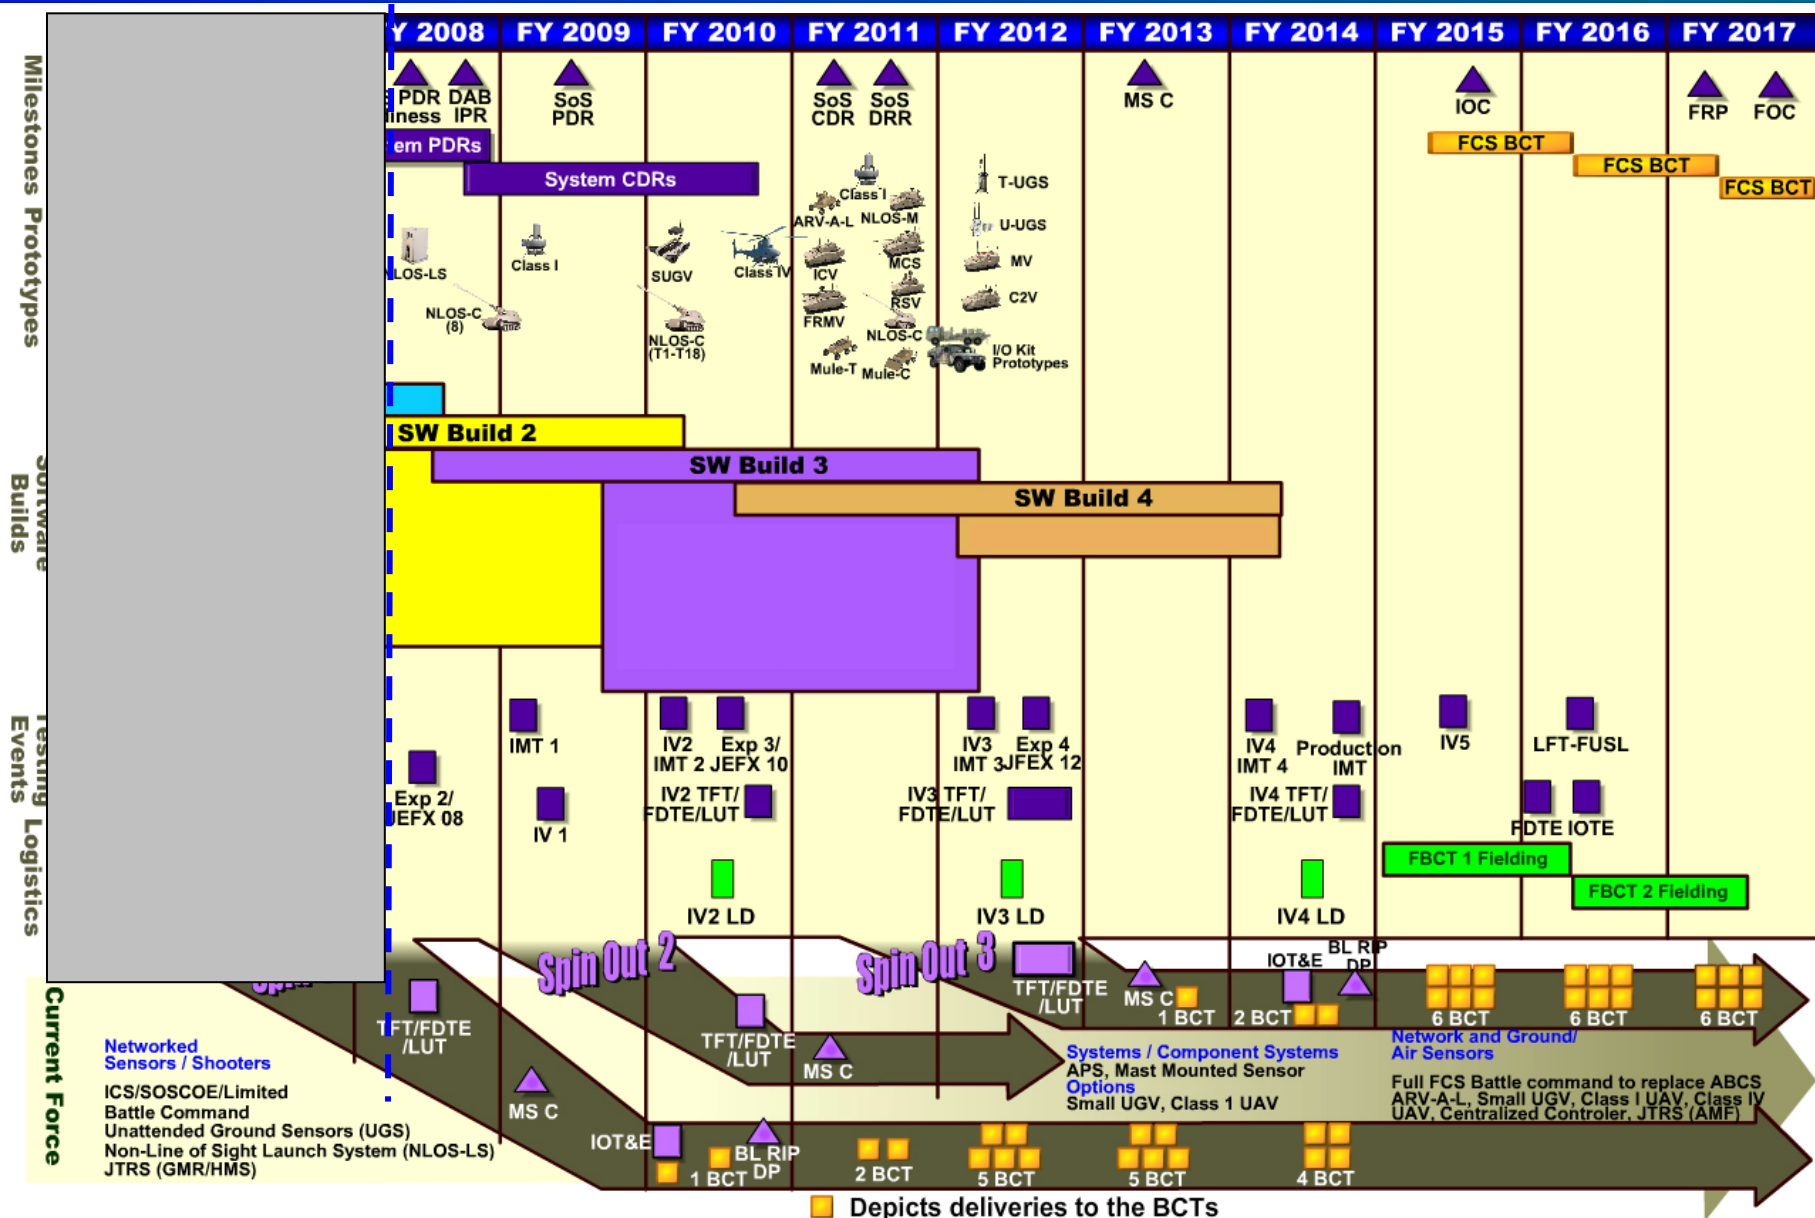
Milestones Prototypes

Software Builds

Testing Events

Logistics

Current Force

Y 2008 FY 2009 FY 2010 FY 2011 FY 2012 FY 2013 FY 2014 FY 2015 FY 2016 FY 2017

PDR iness
DAB IPR
SoS PDR
SoS CDR
SoS DRR
MS C
IOC
FRP
FOC

em PDRs
System CDRs
FCS BCT
FCS BCT
FCS BCT

LOS-LS
NLOS-C (8)
Class I
SUGV
NLOS-C (T1-T18)
Class IV
Class I
ARV-A-L
NLOS-M
ICV
MCS
RSV
FRMV
NLOS-C
Mule-T
Mule-C
T-UGS
U-UGS
MV
C2V
I/O Kit Prototypes

SW Build 2
SW Build 3
SW Build 4

Exp 2/ JEFX 08
IMT 1
IV 1
IV2 IMT 2
Exp 3/ JEFX 10
IV2 TFT/ FDTE/LUT
IV3 IMT 3
Exp 4 JEFX 12
IV3 TFT/ FDTE/LUT
IV4 IMT 4
Production IMT
IV4 TFT/ FDTE/LUT
IV5
LFT-FUSL
FDTE
IOTE
FBCT 1 Fielding
FBCT 2 Fielding
IV2 LD
IV3 LD
IV4 LD

Spin Out 2
Spin Out 3
TFT/FDTE /LUT
TFT/FDTE /LUT
TFT/FDTE /LUT
MS C
MS C
MS C
IOT&E
BL RIP DP
1 BCT
2 BCT
6 BCT
6 BCT
6 BCT

Networked Sensors / Shooters
ICS/SOSCOE/Limited Battle Command
Unattended Ground Sensors (UGS)
Non-Line of Sight Launch System (NLOS-LS)
JTRS (GMR/HMS)

Systems / Component Systems
APS, Mast Mounted Sensor
Options
Small UGV, Class 1 UAV

Network and Ground/ Air Sensors
Full FCS Battle command to replace ABCS
ARV-A-L, Small UGV, Class I UAV, Class IV UAV, Centralized Controler, JTRS (AMF)

IOT&E
BL RIP DP
1 BCT
2 BCT
5 BCT
5 BCT
4 BCT

Depicts deliveries to the BCTs